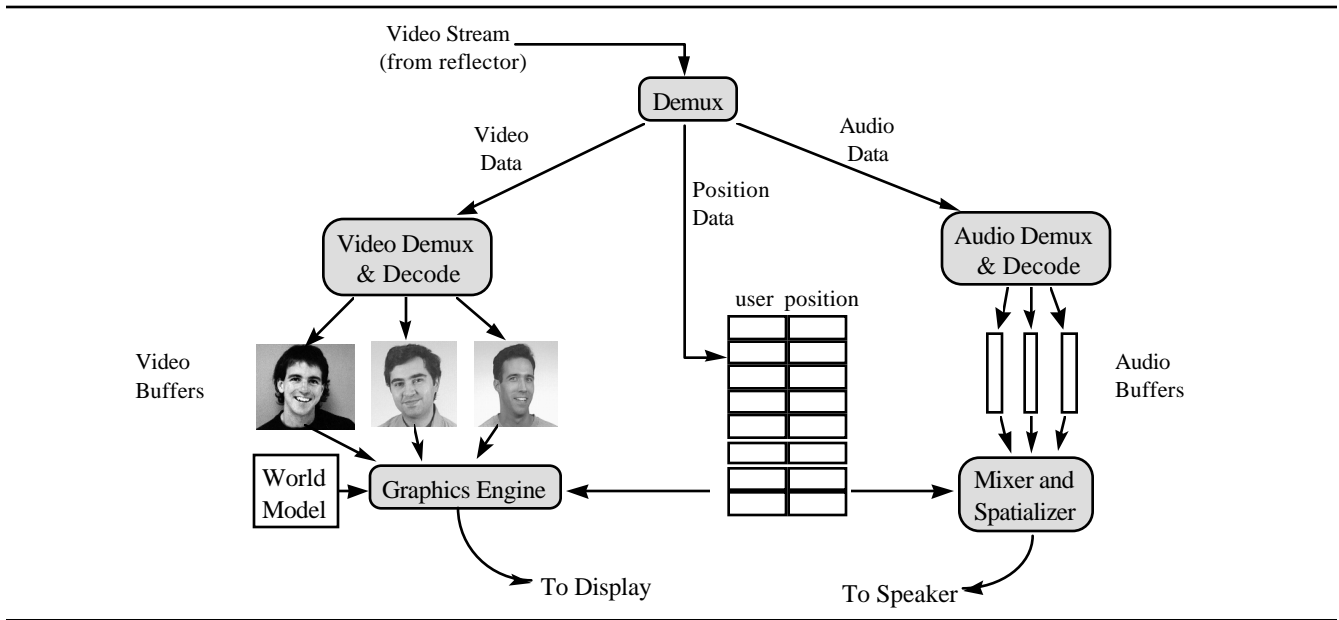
Video Stream
(from reflector)

Demux

Video
Data

Audio
Data

Position
Data

Video Demux
& Decode

Audio Demux
& Decode

user position

Video
Buffers

Audio
Buffers

World
Model

Graphics Engine

Mixer and
Spatializer

To Display

To Speaker